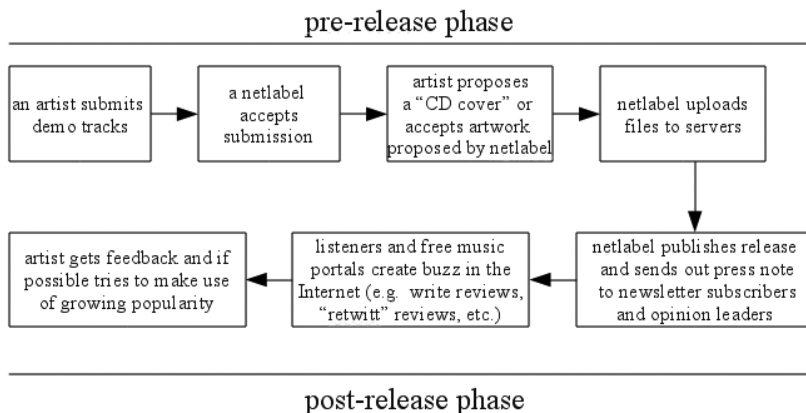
pre-release phase

an artist submits demo tracks

a netlabel accepts submission

artist proposes a "CD cover" or accepts artwork proposed by netlabel

netlabel uploads files to servers

netlabel publishes release and sends out press note to newsletter subscribers and opinion leaders

listeners and free music portals create buzz in the Internet (e.g. write reviews, "retwitt" reviews, etc.)

artist gets feedback and if possible tries to make use of growing popularity

post-release phase